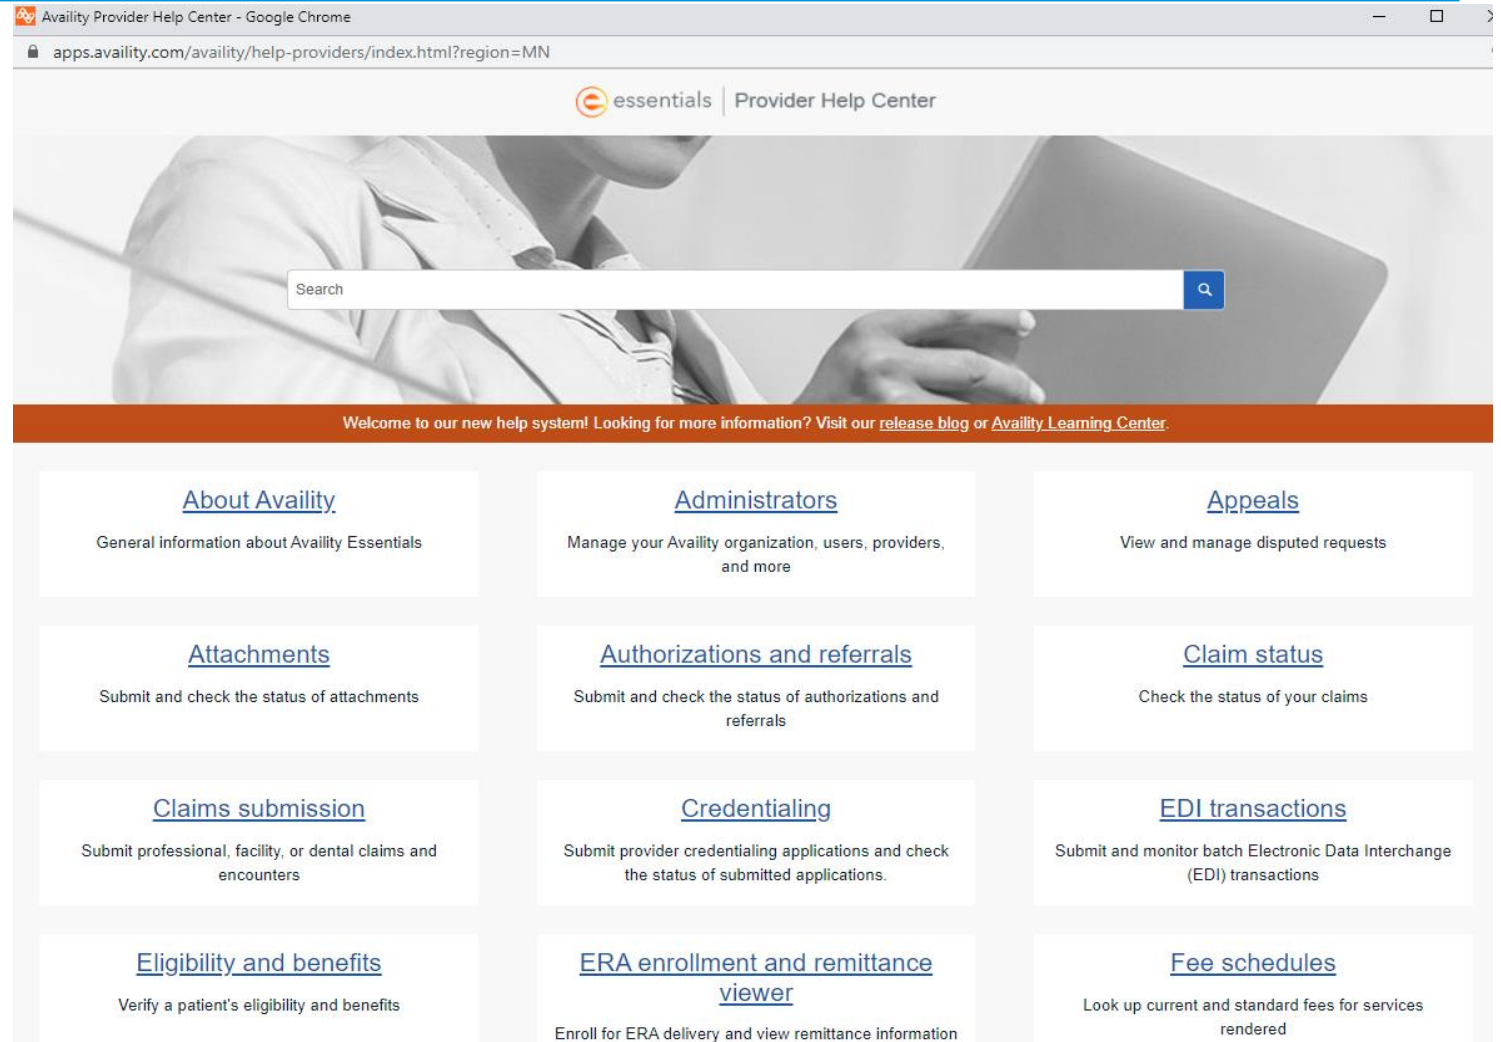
Availity Provider Help Center - Google Chrome

apps.availity.com/availity/help-providers/index.html?region=MN

essentials | Provider Help Center

Search

Welcome to our new help system! Looking for more information? Visit our release blog or Availity Learning Center.

About Availity
General information about Availity Essentials

Administrators
Manage your Availity organization, users, providers, and more

Appeals
View and manage disputed requests

Attachments
Submit and check the status of attachments

Authorizations and referrals
Submit and check the status of authorizations and referrals

Claim status
Check the status of your claims

Claims submission
Submit professional, facility, or dental claims and encounters

Credentialing
Submit provider credentialing applications and check the status of submitted applications.

EDI transactions
Submit and monitor batch Electronic Data Interchange (EDI) transactions

Eligibility and benefits
Verify a patient's eligibility and benefits

ERA enrollment and remittance viewer
Enroll for ERA delivery and view remittance information

Fee schedules
Look up current and standard fees for services rendered